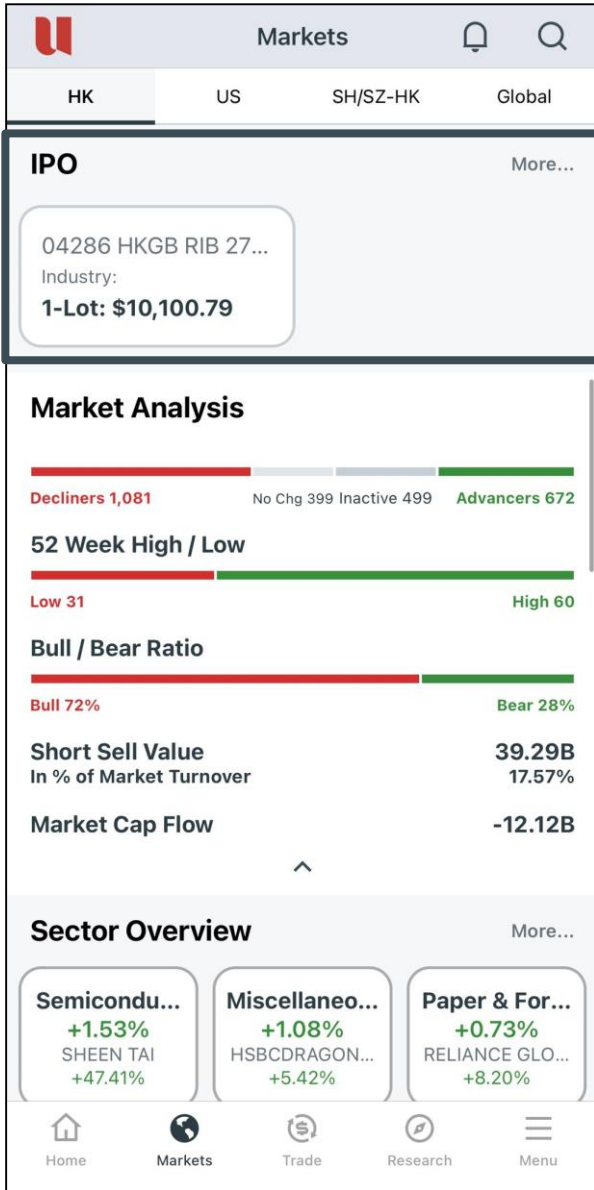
Markets

HK US SH/SZ-HK Global

IPO More...

04286 HKGB RIB 27...
Industry:
1-Lot: $10,100.79

Market Analysis

Decliners 1,081 No Chg 399 Inactive 499 Advancers 672

52 Week High / Low

Low 31 High 60

Bull / Bear Ratio

Bull 72% Bear 28%

Short Sell Value 39.29B
In % of Market Turnover 17.57%

Market Cap Flow -12.12B

Sector Overview More...

Semicondu...
+1.53%
SHEEN TAI
+47.41%

Miscellaneo...
+1.08%
HSBCDRAGON...
+5.42%

Paper & For...
+0.73%
RELIANCE GLO...
+8.20%

Home Markets Trade Research Menu